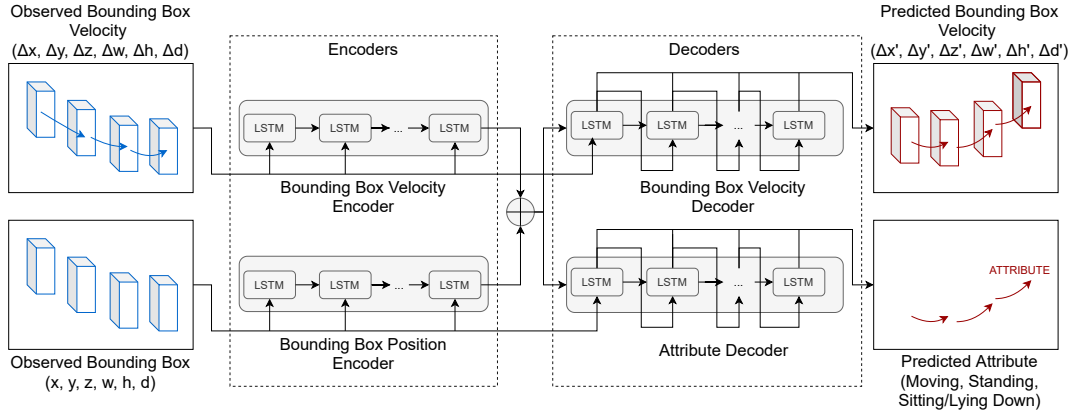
Observed Bounding Box Velocity
(Δx, Δy, Δz, Δw, Δh, Δd)

Encoders

LSTM LSTM ... LSTM

Bounding Box Velocity Encoder

LSTM LSTM ... LSTM

Bounding Box Position Encoder

Observed Bounding Box
(x, y, z, w, h, d)

Decoders

LSTM LSTM ... LSTM

Bounding Box Velocity Decoder

LSTM LSTM ... LSTM

Attribute Decoder

Predicted Bounding Box Velocity
(Δx', Δy', Δz', Δw', Δh', Δd')

ATTRIBUTE

Predicted Attribute
(Moving, Standing, Sitting/Lying Down)